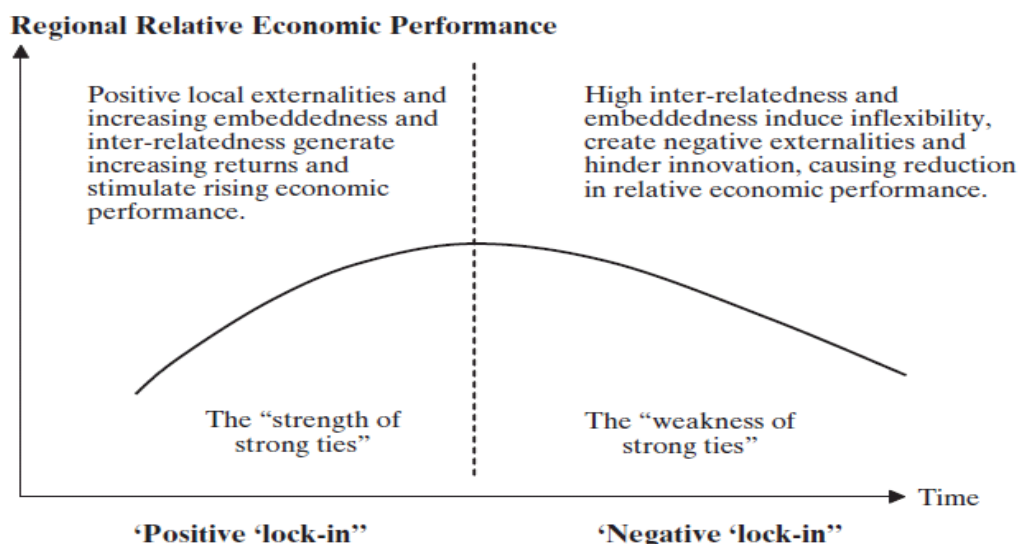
Regional Relative Economic Performance

Positive local externalities and increasing embeddedness and inter-relatedness generate increasing returns and stimulate rising economic performance.

High inter-relatedness and embeddedness induce inflexibility, create negative externalities and hinder innovation, causing reduction in relative economic performance.

The "strength of strong ties"

The "weakness of strong ties"

Time

'Positive 'lock-in''

'Negative 'lock-in''